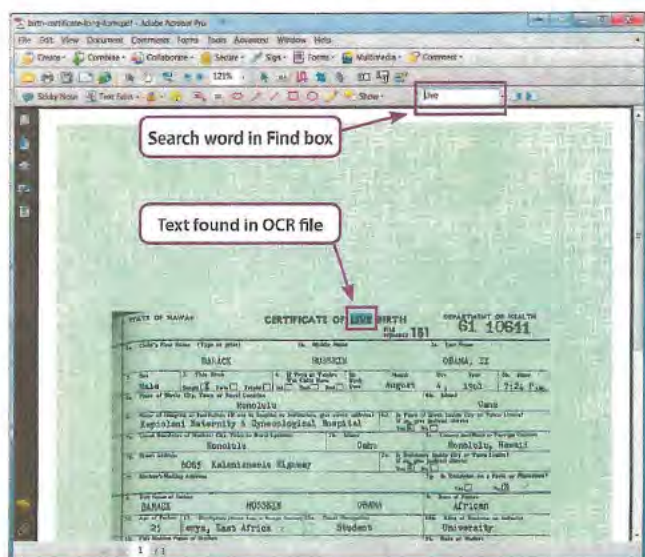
birth-certificate-long-form.pdf - Adobe Acrobat Pro

File Edit View Document Comments Forms Tools Advanced Window Help

Create Combine Collaborate Secure Sign Forms Multimedia Comment

121%

Sticky Note Text Edits Show

live

Search word in Find box

Text found in OCR file

STATE OF HAWAII CERTIFICATE OF LIVE BIRTH DEPARTMENT OF HEALTH

FILE NUMBER 151 61 10641

1a. Child's First Name (Type or print) 1b. Middle Name 1c. Last Name

BARACK HUSSEIN OBAMA, II

Male August 4, 1961 7:24 P.M.

Honolulu Oahu

Kapiolani Maternity & Gynecological Hospital

Honolulu Oahu Honolulu, Hawaii

6085 Kalanianaole Highway

BARACK HUSSEIN OBAMA African

25 Kenya, East Africa Student University

1 / 1